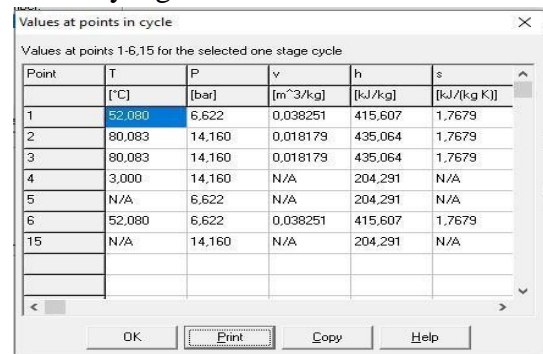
Values at points in cycle

Values at points 1-6,15 for the selected one stage cycle

| Point | T | P | v | h | s |
|---|---|---|---|---|---|
| | [°C] | [bar] | [m^3/kg] | [kJ/kg] | [kJ/(kg K)] |
| 1 | 52,080 | 6,622 | 0,038251 | 415,607 | 1,7679 |
| 2 | 80,083 | 14,160 | 0,018179 | 435,064 | 1,7679 |
| 3 | 80,083 | 14,160 | 0,018179 | 435,064 | 1,7679 |
| 4 | 3,000 | 14,160 | N/A | 204,291 | N/A |
| 5 | N/A | 6,622 | N/A | 204,291 | N/A |
| 6 | 52,080 | 6,622 | 0,038251 | 415,607 | 1,7679 |
| 15 | N/A | 14,160 | N/A | 204,291 | N/A |

OK Print Copy Help